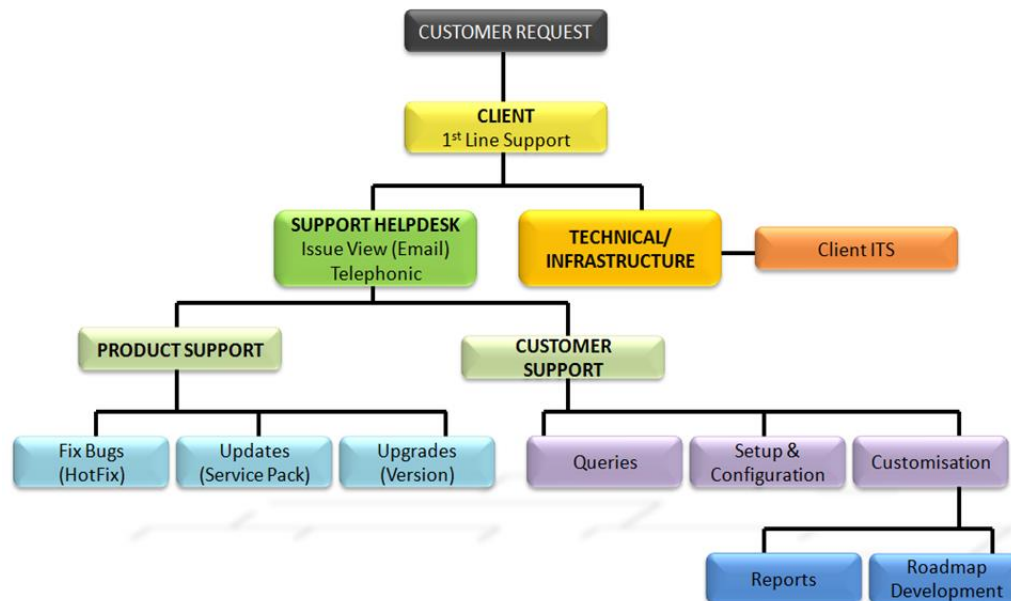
CUSTOMER REQUEST

CLIENT
1$^{st}$ Line Support

SUPPORT HELPDESK
Issue View (Email)
Telephonic

TECHNICAL/
INFRASTRUCTURE

Client ITS

PRODUCT SUPPORT

CUSTOMER
SUPPORT

Fix Bugs
(HotFix)

Updates
(Service Pack)

Upgrades
(Version)

Queries

Setup &
Configuration

Customisation

Reports

Roadmap
Development